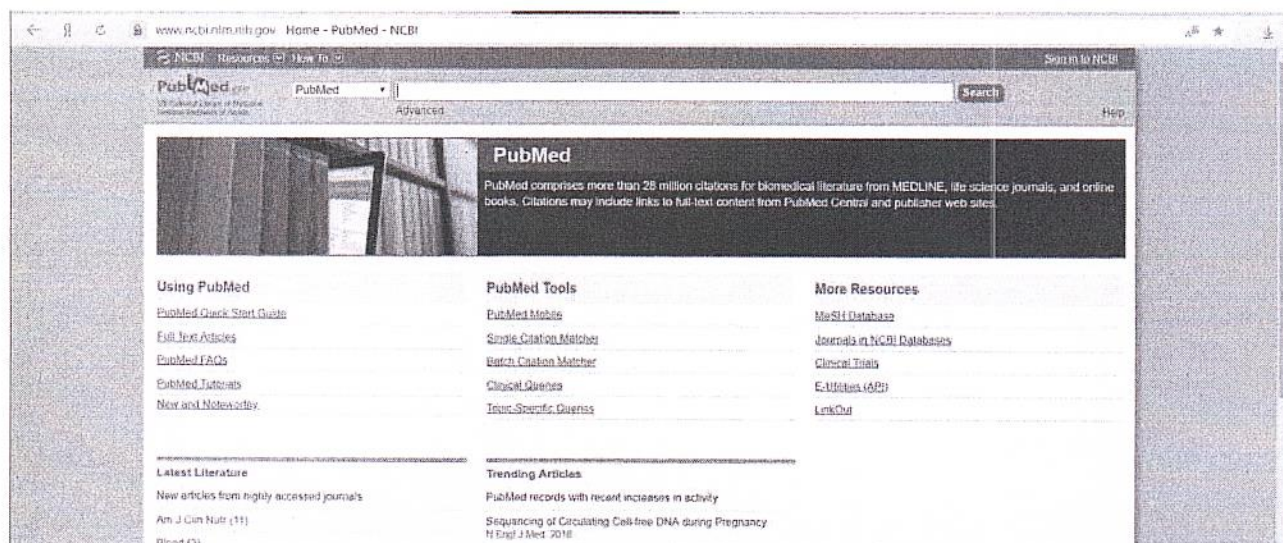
www.ncbi.nlm.nih.gov Home - PubMed - NCBI

NCBI Resources How To

Sign in to NCBI

PubMed.gov
US National Library of Medicine National Institutes of Health

PubMed

Advanced

Search

Help

PubMed

PubMed comprises more than 28 million citations for biomedical literature from MEDLINE, life science journals, and online books. Citations may include links to full-text content from PubMed Central and publisher web sites.

Using PubMed

PubMed Quick Start Guide

Full Text Articles

PubMed FAQs

PubMed Tutorials

New and Noteworthy

PubMed Tools

PubMed Mobile

Single Citation Matcher

Batch Citation Matcher

Clinical Queries

Topic-Specific Queries

More Resources

MeSH Database

Journals in NCBI Databases

Clinical Trials

E-Utilities (API)

LinkOut

Latest Literature

New articles from highly accessed journals

Am J Clin Nutr (11)

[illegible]

Trending Articles

PubMed records with recent increases in activity

Sequencing of Circulating Cell-free DNA during Pregnancy
N Engl J Med. 2018